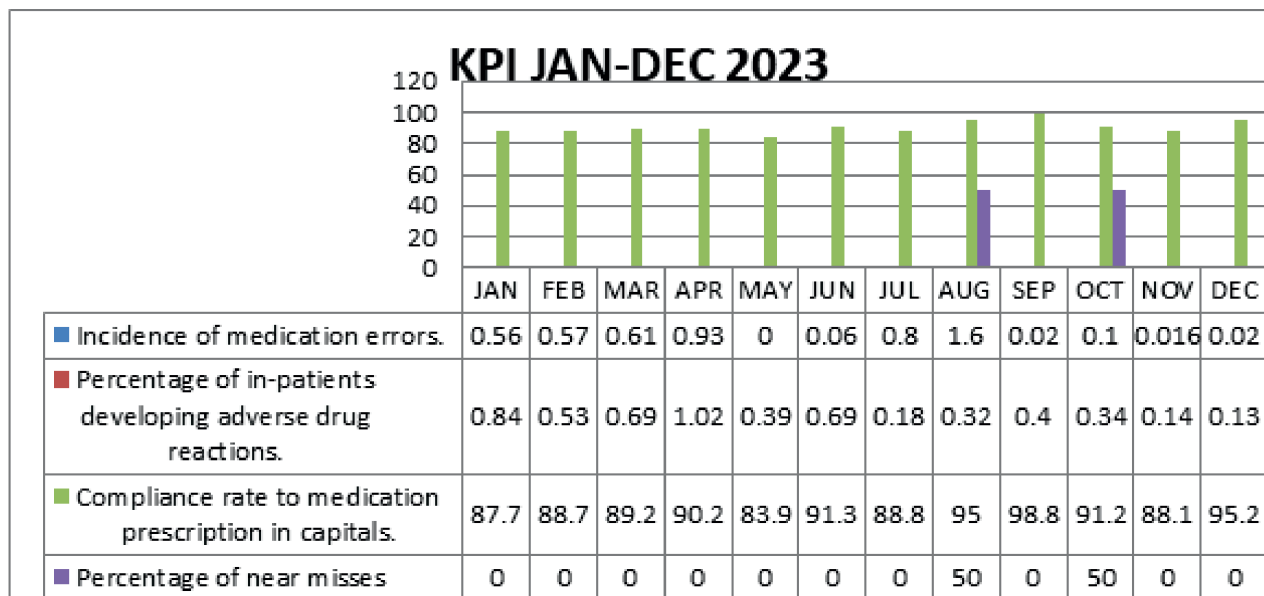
KPI JAN-DEC 2023

120
100
80
60
40
20
0

| | JAN | FEB | MAR | APR | MAY | JUN | JUL | AUG | SEP | OCT | NOV | DEC |
|---|---|---|---|---|---|---|---|---|---|---|---|---|
| Incidence of medication errors. | 0.56 | 0.57 | 0.61 | 0.93 | 0 | 0.06 | 0.8 | 1.6 | 0.02 | 0.1 | 0.016 | 0.02 |
| Percentage of in-patients developing adverse drug reactions. | 0.84 | 0.53 | 0.69 | 1.02 | 0.39 | 0.69 | 0.18 | 0.32 | 0.4 | 0.34 | 0.14 | 0.13 |
| Compliance rate to medication prescription in capitals. | 87.7 | 88.7 | 89.2 | 90.2 | 83.9 | 91.3 | 88.8 | 95 | 98.8 | 91.2 | 88.1 | 95.2 |
| Percentage of near misses | 0 | 0 | 0 | 0 | 0 | 0 | 0 | 50 | 0 | 50 | 0 | 0 |